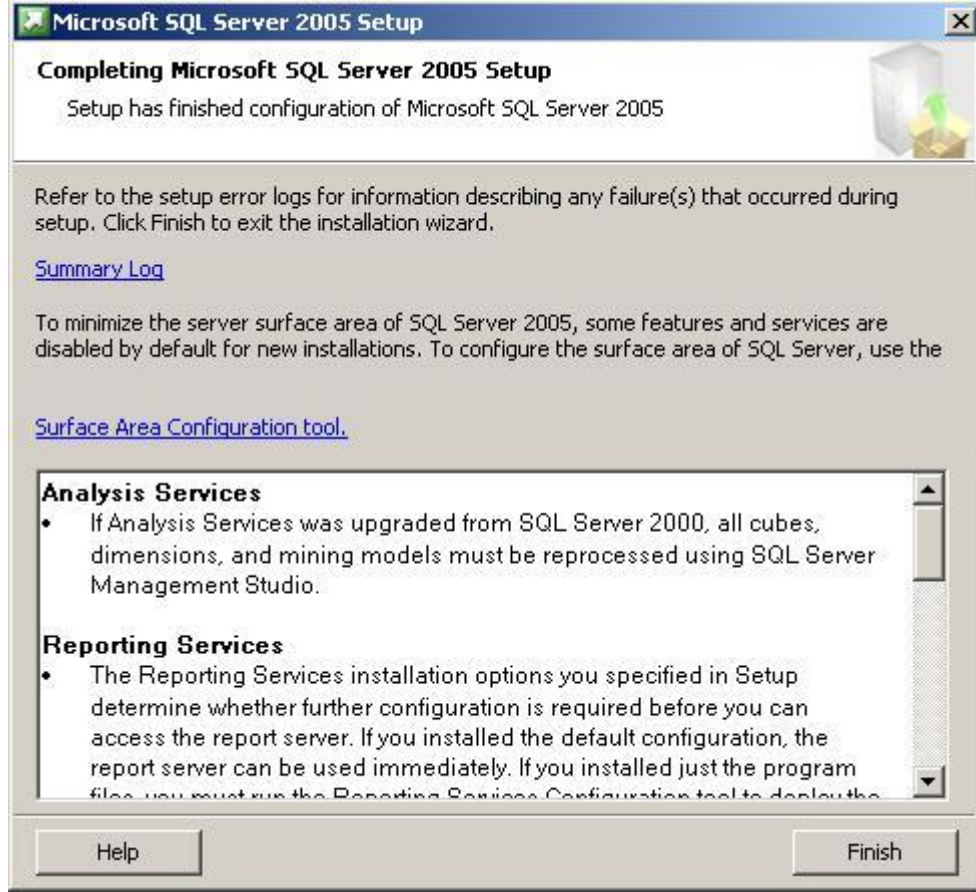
Microsoft SQL Server 2005 Setup

Completing Microsoft SQL Server 2005 Setup

Setup has finished configuration of Microsoft SQL Server 2005

Refer to the setup error logs for information describing any failure(s) that occurred during setup. Click Finish to exit the installation wizard.

Summary Log

To minimize the server surface area of SQL Server 2005, some features and services are disabled by default for new installations. To configure the surface area of SQL Server, use the

Surface Area Configuration tool.

Analysis Services
• If Analysis Services was upgraded from SQL Server 2000, all cubes, dimensions, and mining models must be reprocessed using SQL Server Management Studio.

Reporting Services
• The Reporting Services installation options you specified in Setup determine whether further configuration is required before you can access the report server. If you installed the default configuration, the report server can be used immediately. If you installed just the program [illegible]

Help

Finish